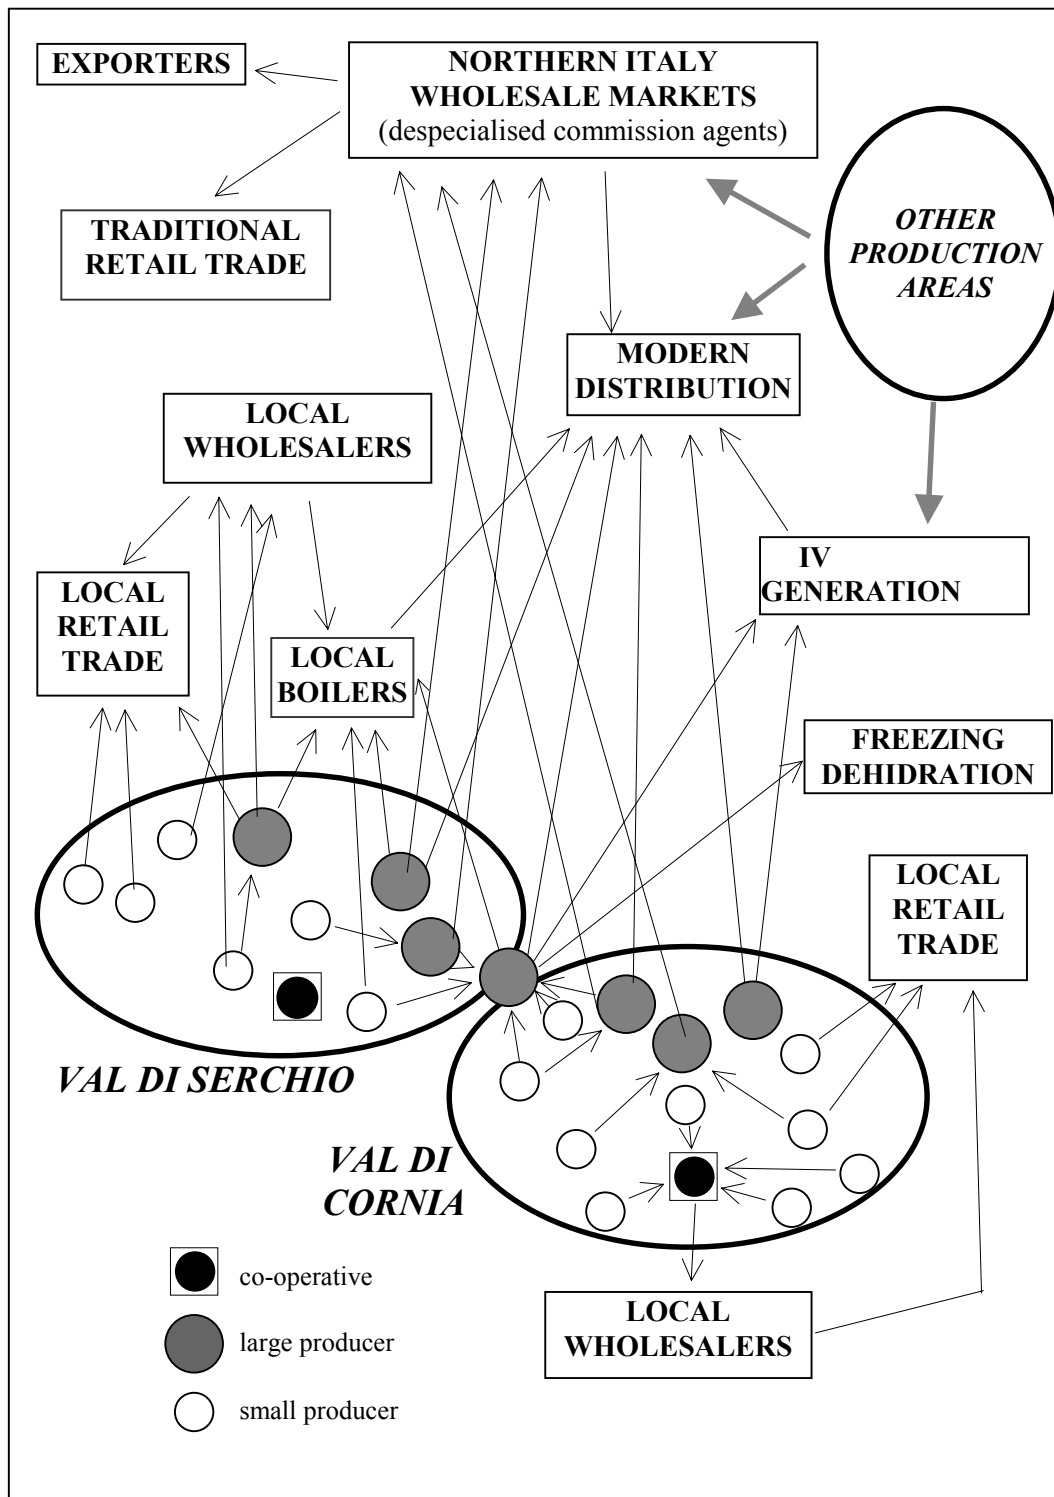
EXPORTERS

NORTHERN ITALY WHOLESALE MARKETS (despecialised commission agents)

TRADITIONAL RETAIL TRADE

OTHER PRODUCTION AREAS

MODERN DISTRIBUTION

LOCAL WHOLESALERS

LOCAL RETAIL TRADE

IV GENERATION

LOCAL BOILERS

FREEZING DEHIDRATION

LOCAL RETAIL TRADE

VAL DI SERCHIO

VAL DI CORNIA

co-operative

large producer

small producer

LOCAL WHOLESALERS